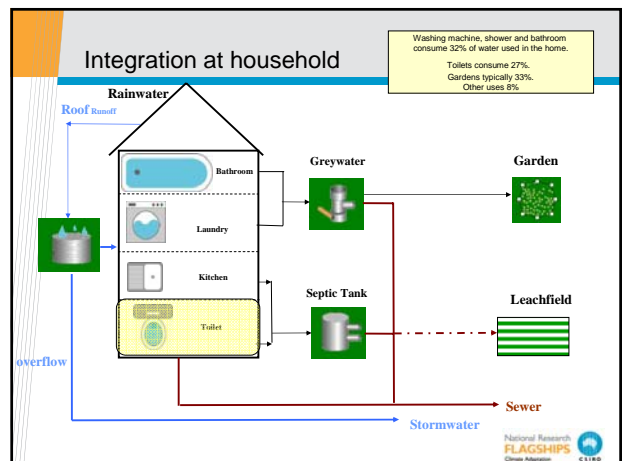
Integration at household

Washing machine, shower and bathroom consume 32% of water used in the home.

Toilets consume 27%.
Gardens typically 33%.
Other uses 8%

Rainwater

Roof Runoff

Bathroom

Laundry

Kitchen

Toilet

Greywater

Garden

Septic Tank

Leachfield

overflow

Sewer

Stormwater

National Research FLAGSHIPS Climate Adaptation CSIRO